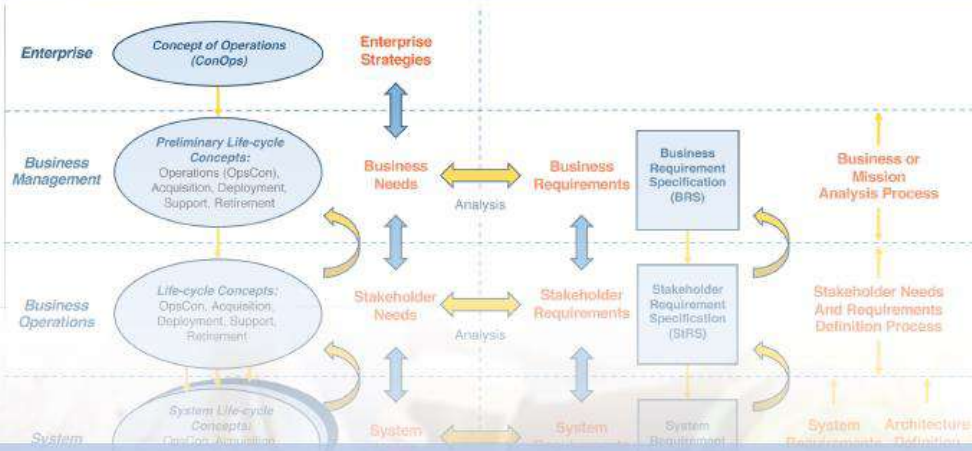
Enterprise

Concept of Operations (ConOps)

Enterprise Strategies

Business Management

Preliminary Life-cycle Concepts: Operations (OpsCon), Acquisition, Deployment, Support, Retirement

Business Needs

Analysis

Business Requirements

Business Requirement Specification (BRS)

Business or Mission Analysis Process

Business Operations

Life-cycle Concepts: OpsCon, Acquisition, Deployment, Support, Retirement

Stakeholder Needs

Analysis

Stakeholder Requirements

Stakeholder Requirement Specification (StRS)

Stakeholder Needs And Requirements Definition Process

System

System Life-cycle Concepts: OpsCon, Acquisition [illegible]

System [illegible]

System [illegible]

System Requirement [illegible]

System Requirements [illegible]

Architecture Definition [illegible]